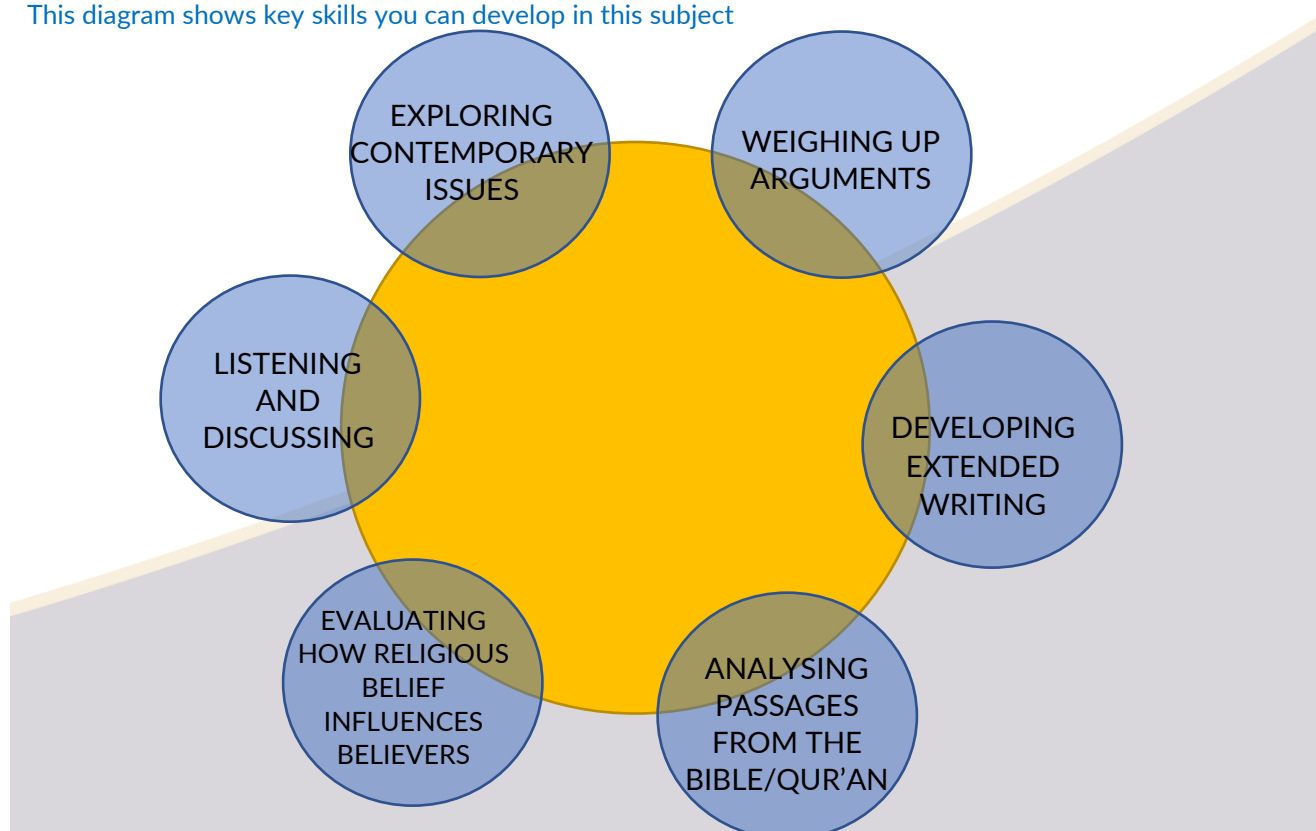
This diagram shows key skills you can develop in this subject

EXPLORING CONTEMPORARY ISSUES

WEIGHING UP ARGUMENTS

LISTENING AND DISCUSSING

DEVELOPING EXTENDED WRITING

EVALUATING HOW RELIGIOUS BELIEF INFLUENCES BELIEVERS

ANALYSING PASSAGES FROM THE BIBLE/QUR'AN